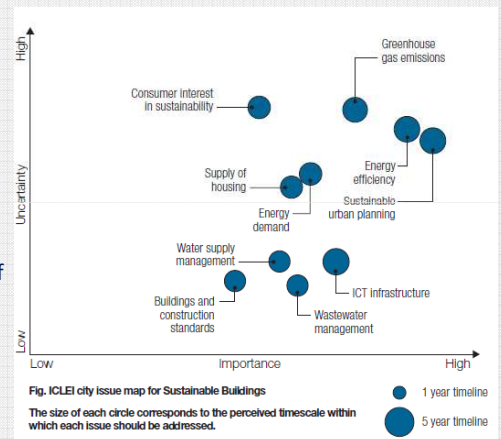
High

Uncertainty

Low

Greenhouse gas emissions

Consumer interest in sustainability

Energy efficiency

Sustainable urban planning

Supply of housing

Energy demand

Water supply management

ICT infrastructure

Buildings and construction standards

Wastewater management

Low

Importance

High

Fig. ICLEI city issue map for Sustainable Buildings

The size of each circle corresponds to the perceived timescale within which each issue should be addressed.

1 year timeline

5 year timeline